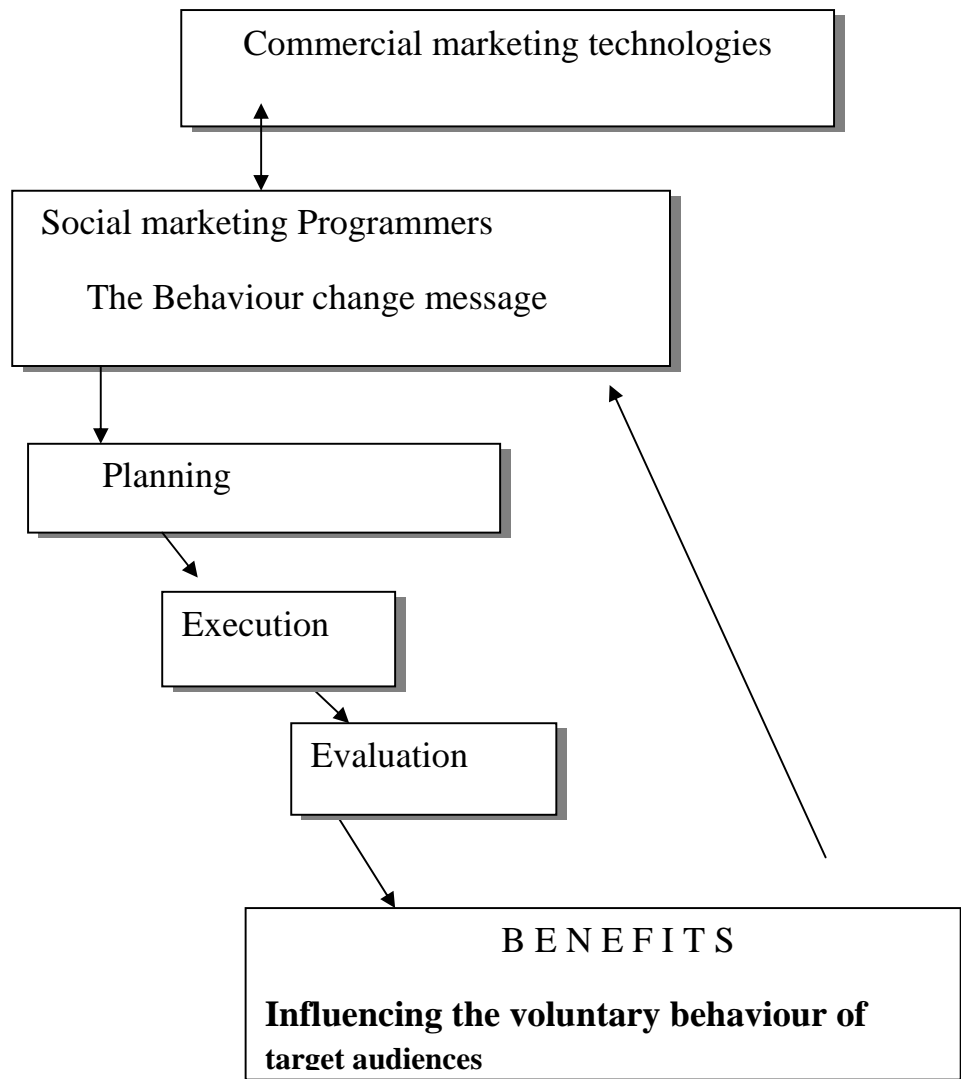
Commercial marketing technologies

Social marketing Programmers

The Behaviour change message

Planning

Execution

Evaluation

B E N E F I T S

**Influencing the voluntary behaviour of target audiences**